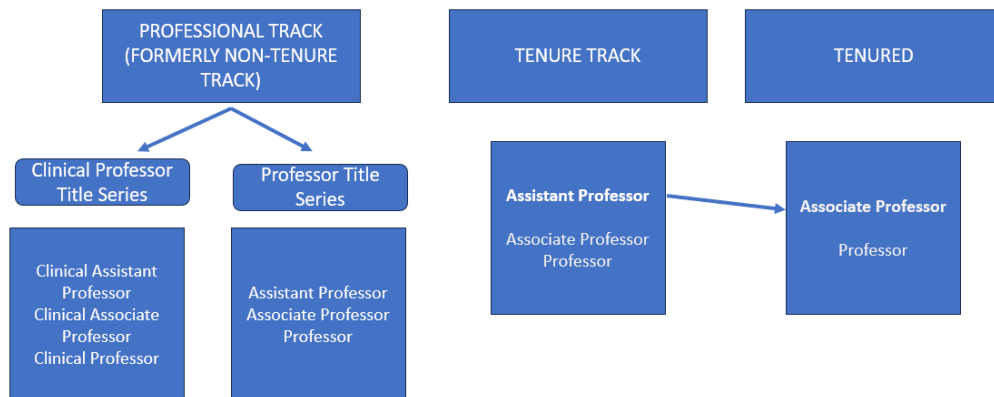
PROFESSIONAL TRACK (FORMERLY NON-TENURE TRACK)

Clinical Professor Title Series

Clinical Assistant Professor
Clinical Associate Professor
Clinical Professor

Professor Title Series

Assistant Professor
Associate Professor
Professor

TENURE TRACK

Assistant Professor

Associate Professor
Professor

TENURED

Associate Professor

Professor